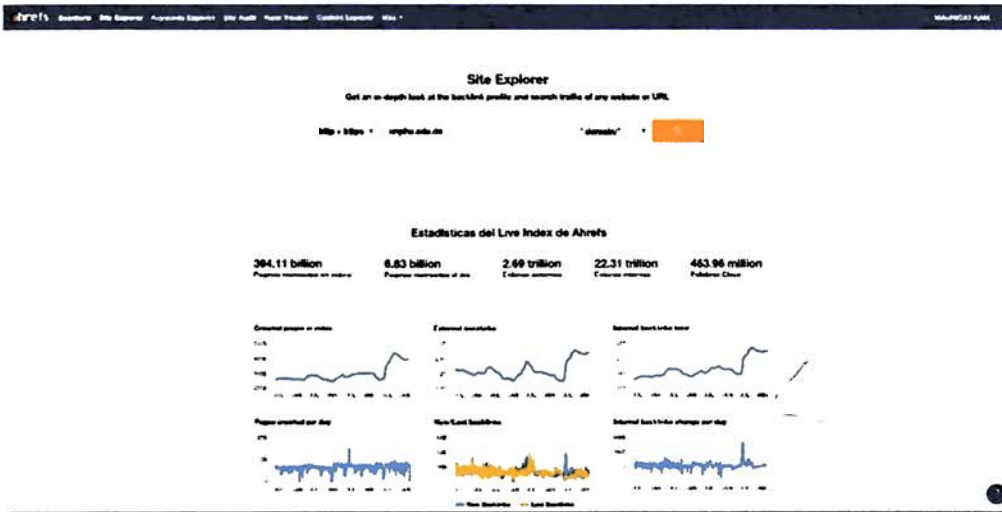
ahrefs Dashboard Site Explorer Keywords Explorer Site Audit Rank Tracker Content Explorer More

Site Explorer
Get an in-depth look at the backlink profile and search traffic of any website or URL

http + https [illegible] *.domain/*

Estadísticas del Live Index de Ahrefs

394.11 billion
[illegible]

6.83 billion
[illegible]

2.69 trillion
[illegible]

22.31 trillion
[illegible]

463.96 million
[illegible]

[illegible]

External backlinks

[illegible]

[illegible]

New/Lost backlinks

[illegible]

New Backlinks Lost Backlinks